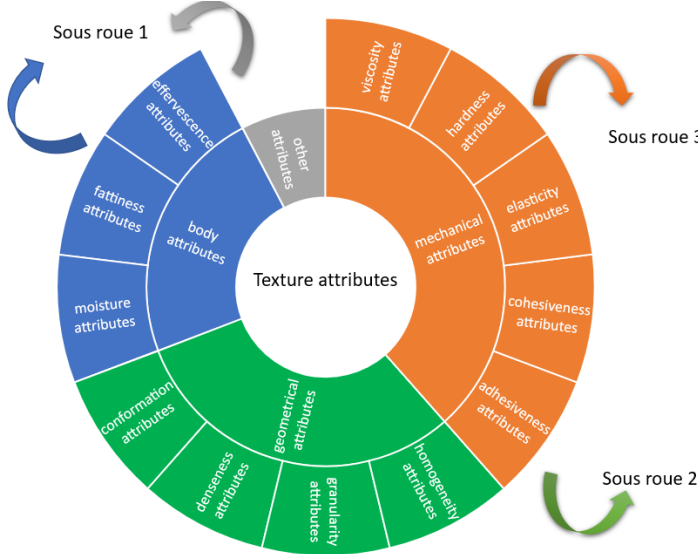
Sous roue 1

Sous roue 3

Sous roue 2

Texture attributes

viscosity attributes

hardness attributes

elasticity attributes

cohesiveness attributes

adhesiveness attributes

mechanical attributes

other attributes

effervescence attributes

fattiness attributes

moisture attributes

body attributes

conformation attributes

denseness attributes

granularity attributes

homogeneity attributes

geometrical attributes